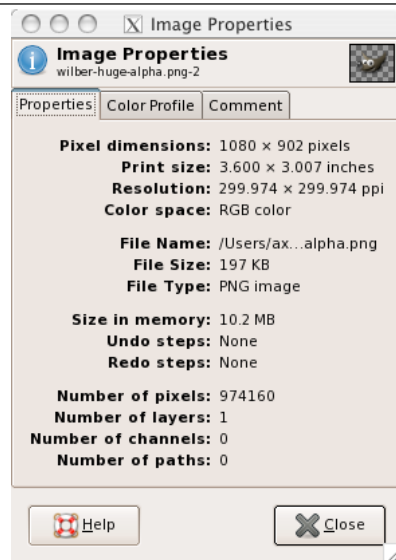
Image Properties

Image Properties
wilber-huge-alpha.png-2

Properties | Color Profile | Comment

Pixel dimensions: 1080 × 902 pixels
Print size: 3.600 × 3.007 inches
Resolution: 299.974 × 299.974 ppi
Color space: RGB color

File Name: /Users/ax...alpha.png
File Size: 197 KB
File Type: PNG image

Size in memory: 10.2 MB
Undo steps: None
Redo steps: None

Number of pixels: 974160
Number of layers: 1
Number of channels: 0
Number of paths: 0

Help

Close